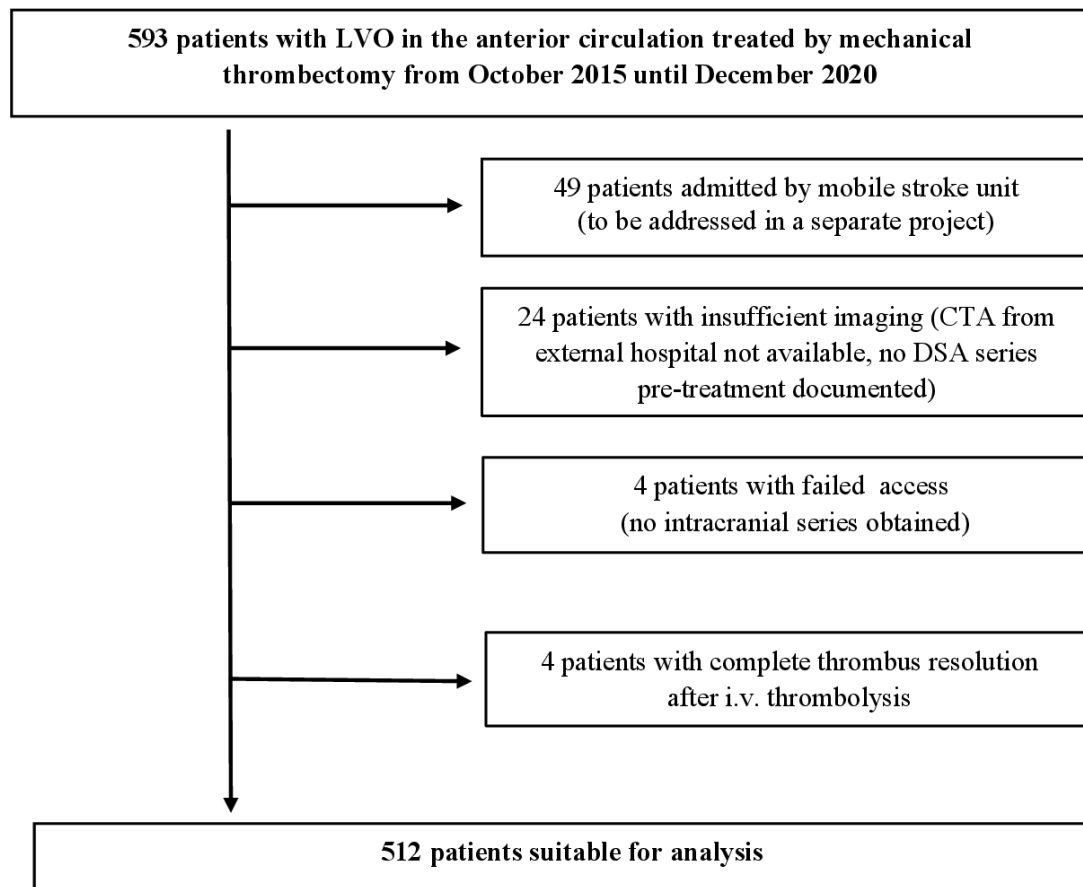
593 patients with LVO in the anterior circulation treated by mechanical thrombectomy from October 2015 until December 2020

49 patients admitted by mobile stroke unit (to be addressed in a separate project)

24 patients with insufficient imaging (CTA from external hospital not available, no DSA series pre-treatment documented)

4 patients with failed access (no intracranial series obtained)

4 patients with complete thrombus resolution after i.v. thrombolysis

512 patients suitable for analysis